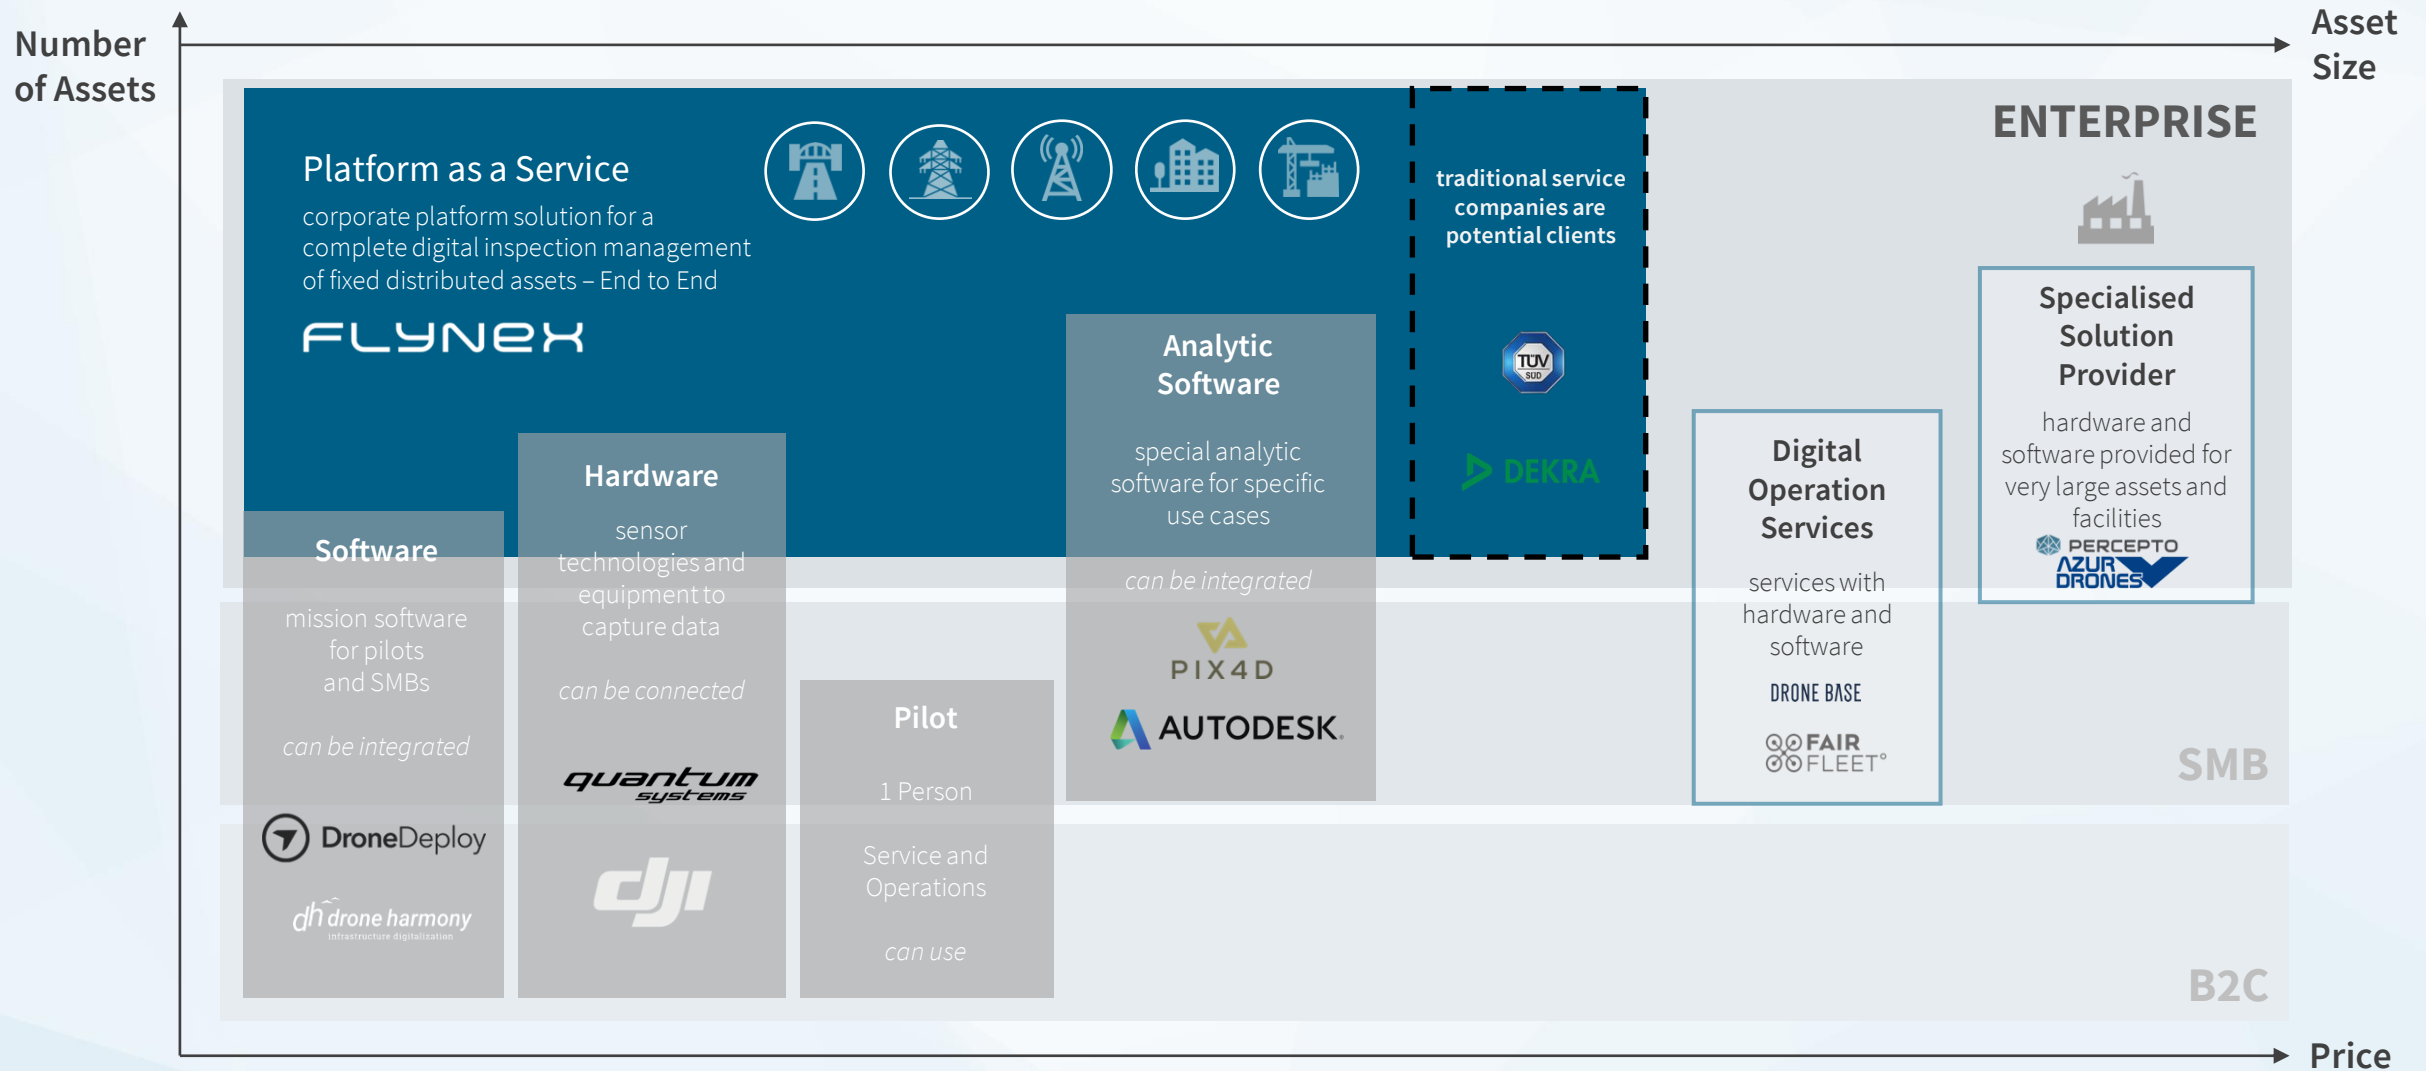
Number of Assets

Asset Size

ENTERPRISE

Platform as a Service

corporate platform solution for a complete digital inspection management of fixed distributed assets – End to End

FLYNEX

traditional service companies are potential clients

TÜV SÜD

DEKRA

Specialised Solution Provider

hardware and software provided for very large assets and facilities

PERCEPTO

AZUR DRONES

Analytic Software

special analytic software for specific use cases

can be integrated

PIX4D

AUTODESK.

Hardware

sensor technologies and equipment to capture data

can be connected

quantum systems

dji

Software

mission software for pilots and SMBs

can be integrated

DroneDeploy

drone harmony
infrastructure digitalisation

Pilot

1 Person

Service and Operations

can use

Digital Operation Services

services with hardware and software

DRONE BASE

FAIR FLEET°

SMB

B2C

Price